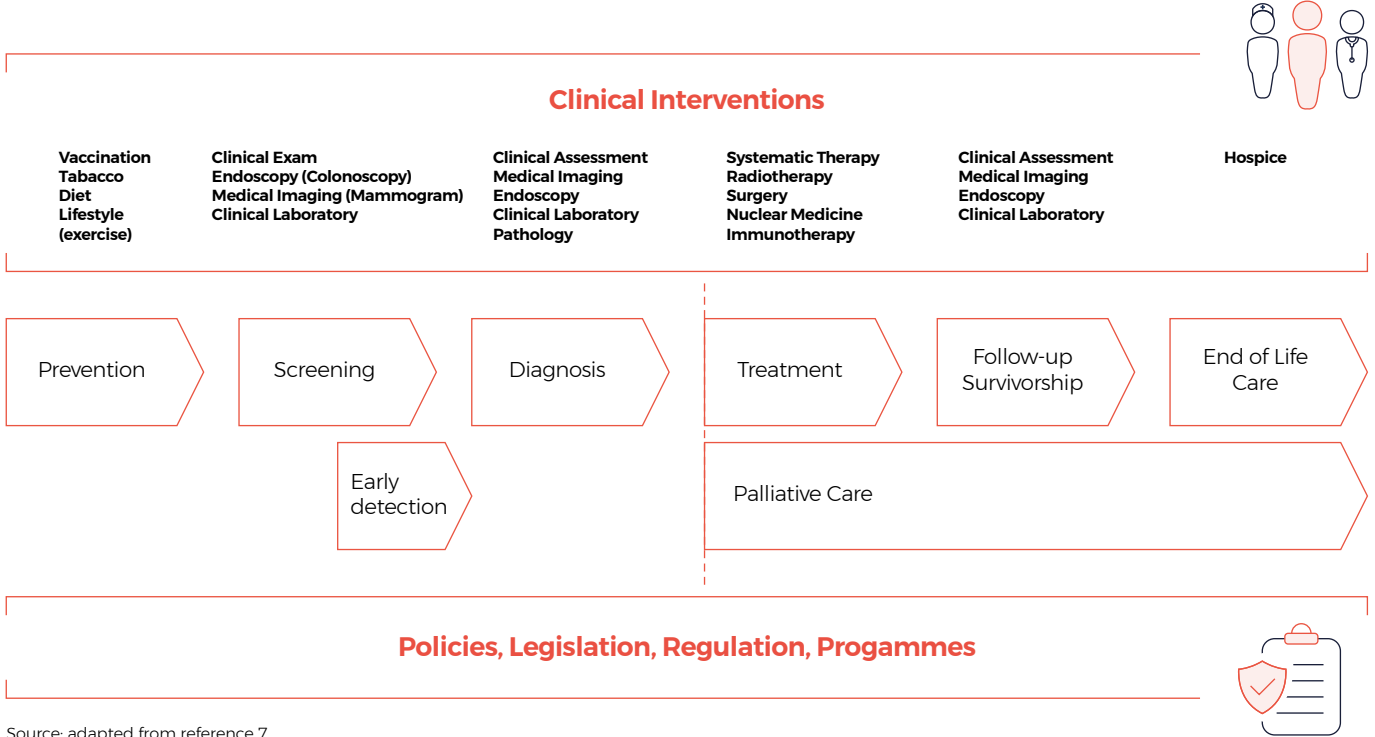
Clinical Interventions

Vaccination
Tabacco
Diet
Lifestyle (exercise)

Clinical Exam
Endoscopy (Colonoscopy)
Medical Imaging (Mammogram)
Clinical Laboratory

Clinical Assessment
Medical Imaging
Endoscopy
Clinical Laboratory
Pathology

Systematic Therapy
Radiotherapy
Surgery
Nuclear Medicine
Immunotherapy

Clinical Assessment
Medical Imaging
Endoscopy
Clinical Laboratory

Hospice

Prevention

Screening

Diagnosis

Treatment

Follow-up Survivorship

End of Life Care

Early detection

Palliative Care

Policies, Legislation, Regulation, Progammes

Source: adapted from reference 7